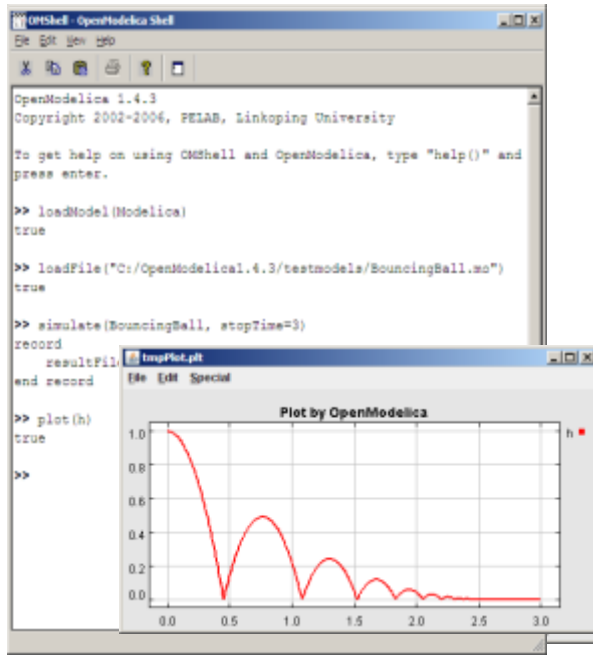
OMShell - OpenModelica Shell

File Edit View Help

OpenModelica 1.4.3
Copyright 2002-2006, PELAB, Linkoping University

To get help on using OMShell and OpenModelica, type "help()" and press enter.

>> loadModel(Modelica)
true

>> loadFile("C:/OpenModelica1.4.3/testmodels/BouncingBall.mo")
true

>> simulate(BouncingBall, stopTime=3)
record
    resultFil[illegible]
end record

>> plot(h)
true

>>

tmpPlot.plt

File Edit Special

Plot by OpenModelica

h

1.0
0.8
0.6
0.4
0.2
0.0

0.0 0.5 1.0 1.5 2.0 2.5 3.0